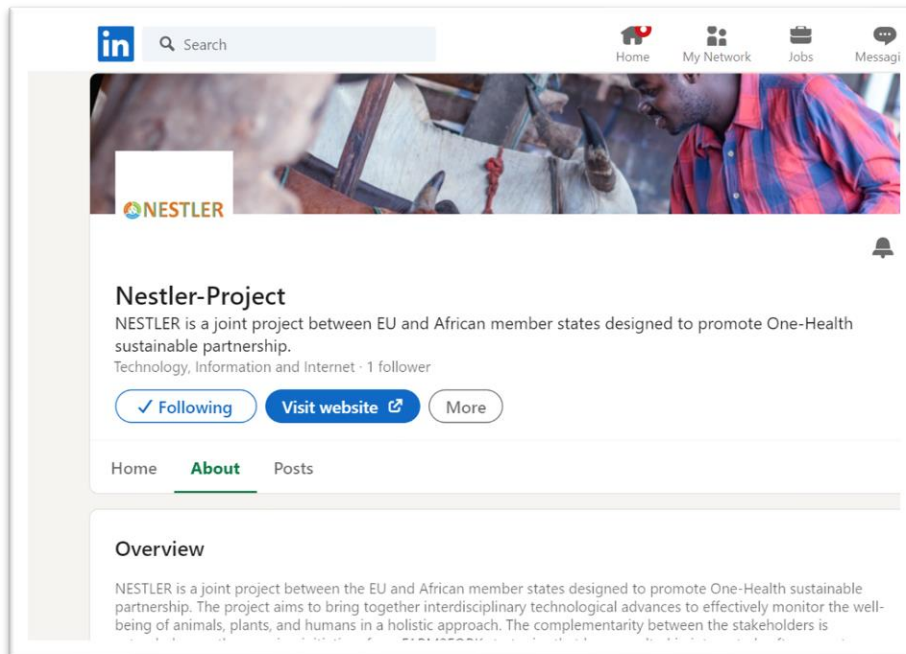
in Search

Home My Network Jobs Messagi

NESTLER

Nestler-Project

NESTLER is a joint project between EU and African member states designed to promote One-Health sustainable partnership.

Technology, Information and Internet · 1 follower

✓ Following Visit website More

Home About Posts

Overview

NESTLER is a joint project between the EU and African member states designed to promote One-Health sustainable partnership. The project aims to bring together interdisciplinary technological advances to effectively monitor the well-being of animals, plants, and humans in a holistic approach. The complementarity between the stakeholders is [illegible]